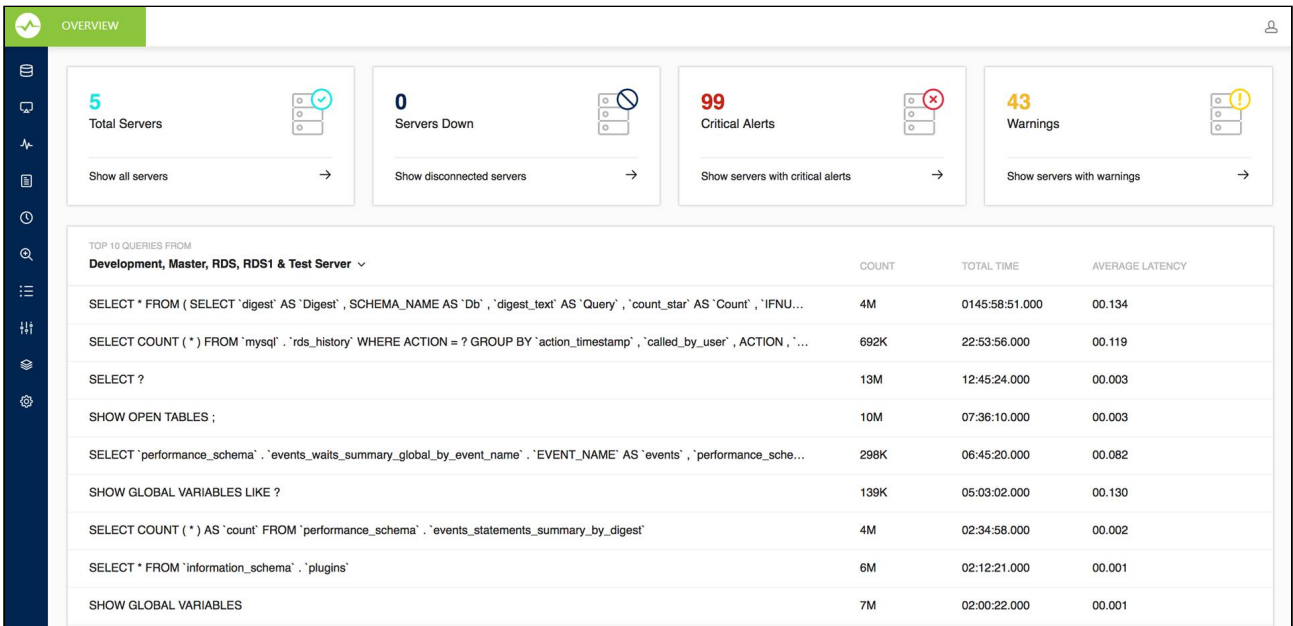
OVERVIEW

5
Total Servers
Show all servers →

0
Servers Down
Show disconnected servers →

99
Critical Alerts
Show servers with critical alerts →

43
Warnings
Show servers with warnings →

TOP 10 QUERIES FROM
Development, Master, RDS, RDS1 & Test Server

| | COUNT | TOTAL TIME | AVERAGE LATENCY |
|---|---|---|---|
| SELECT * FROM ( SELECT `digest` AS `Digest` , SCHEMA_NAME AS `Db` , `digest_text` AS `Query` , `count_star` AS `Count` , `IFNU... | 4M | 0145:58:51.000 | 00.134 |
| SELECT COUNT ( * ) FROM `mysql` . `rds_history` WHERE ACTION = ? GROUP BY `action_timestamp` , `called_by_user` , ACTION , `... | 692K | 22:53:56.000 | 00.119 |
| SELECT ? | 13M | 12:45:24.000 | 00.003 |
| SHOW OPEN TABLES ; | 10M | 07:36:10.000 | 00.003 |
| SELECT `performance_schema` . `events_waits_summary_global_by_event_name` . `EVENT_NAME` AS `events` , `performance_sche... | 298K | 06:45:20.000 | 00.082 |
| SHOW GLOBAL VARIABLES LIKE ? | 139K | 05:03:02.000 | 00.130 |
| SELECT COUNT ( * ) AS `count` FROM `performance_schema` . `events_statements_summary_by_digest` | 4M | 02:34:58.000 | 00.002 |
| SELECT * FROM `information_schema` . `plugins` | 6M | 02:12:21.000 | 00.001 |
| SHOW GLOBAL VARIABLES | 7M | 02:00:22.000 | 00.001 |